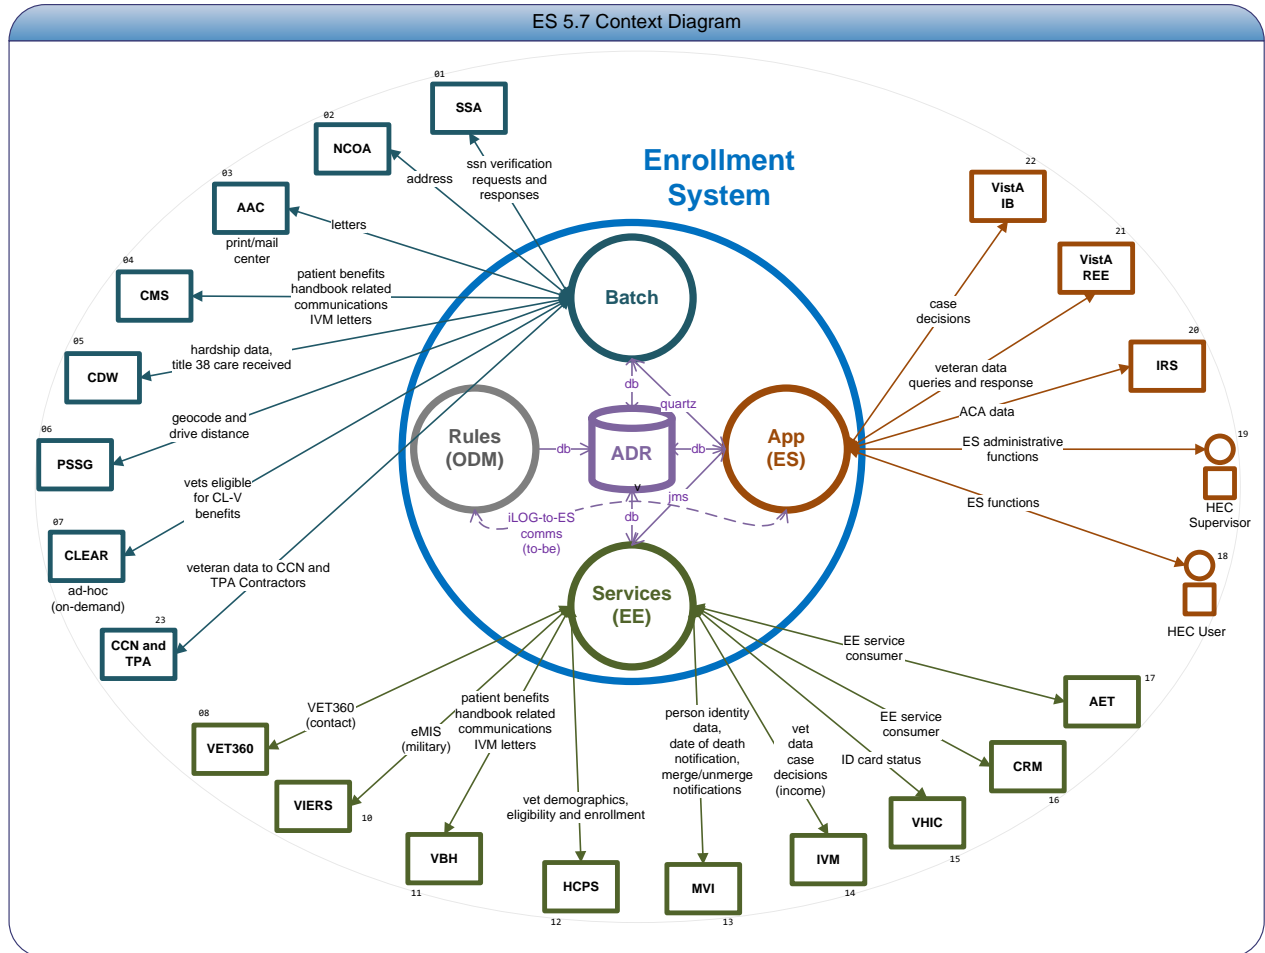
ES 5.7 Context Diagram

Enrollment System

01 SSA
ssn verification requests and responses
02 NCOA
address
03 AAC
letters
print/mail center
04 CMS
patient benefits handbook related communications IVM letters
05 CDW
hardship data, title 38 care received
06 PSSG
geocode and drive distance
07 CLEAR
vets eligible for CL-V benefits
ad-hoc (on-demand)
23 CCN and TPA
veteran data to CCN and TPA Contractors

Batch
Rules (ODM)
ADR
App (ES)
Services (EE)
db
quartz
db
db
jms
db
iLOG-to-ES comms (to-be)

22 VistA IB
case decisions
21 VistA REE
veteran data queries and response
20 IRS
ACA data
19 HEC Supervisor
ES administrative functions
18 HEC User
ES functions

17 AET
EE service consumer
16 CRM
EE service consumer
15 VHIC
ID card status
14 IVM
vet data case decisions (income)
13 MVI
person identity data, date of death notification, merge/unmerge notifications
12 HCPS
vet demographics, eligibility and enrollment
11 VBH
patient benefits handbook related communications IVM letters
10 VIERS
eMIS (military)
08 VET360
VET360 (contact)